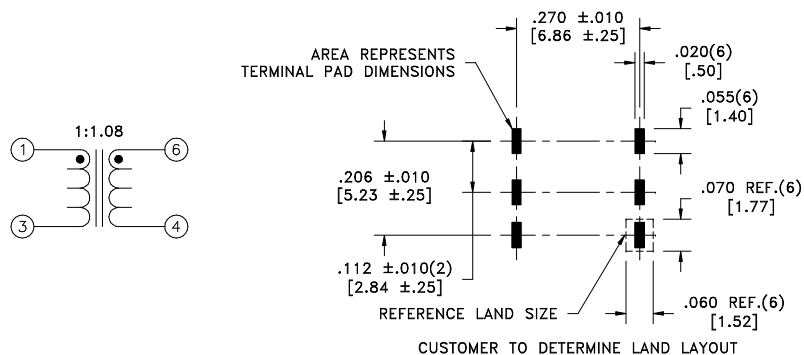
1:1.08

1

6

3

4

.270 ±.010
[6.86 ±.25]

AREA REPRESENTS
TERMINAL PAD DIMENSIONS

.020(6)
[.50]

.055(6)
[1.40]

.206 ±.010
[5.23 ±.25]

.070 REF.(6)
[1.77]

.112 ±.010(2)
[2.84 ±.25]

REFERENCE LAND SIZE

.060 REF.(6)
[1.52]

CUSTOMER TO DETERMINE LAND LAYOUT